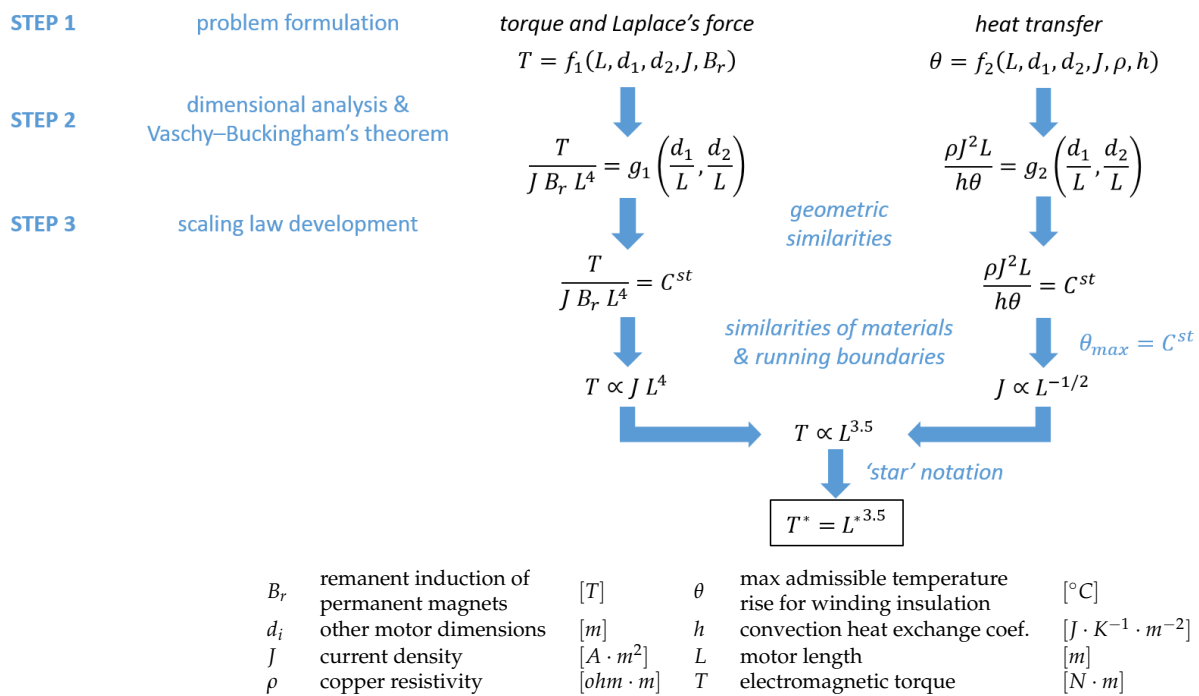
STEP 1 problem formulation

STEP 2 dimensional analysis & Vaschy–Buckingham's theorem

STEP 3 scaling law development

torque and Laplace's force

$T = f_1(L, d_1, d_2, J, B_r)$

$\frac{T}{J\, B_r\, L^4} = g_1\left(\frac{d_1}{L}, \frac{d_2}{L}\right)$

$\frac{T}{J\, B_r\, L^4} = C^{st}$

$T \propto J\, L^4$

heat transfer

$\theta = f_2(L, d_1, d_2, J, \rho, h)$

$\frac{\rho J^2 L}{h\theta} = g_2\left(\frac{d_1}{L}, \frac{d_2}{L}\right)$

$\frac{\rho J^2 L}{h\theta} = C^{st}$

$J \propto L^{-1/2}$

geometric similarities

similarities of materials & running boundaries

$\theta_{max} = C^{st}$

$T \propto L^{3.5}$

'star' notation

$T^* = {L^*}^{3.5}$

| | | | | | |
|---|---|---|---|---|---|
| $B_r$ | remanent induction of permanent magnets | $[T]$ | $\theta$ | max admissible temperature rise for winding insulation | $[^\circ C]$ |
| $d_i$ | other motor dimensions | $[m]$ | $h$ | convection heat exchange coef. | $[J \cdot K^{-1} \cdot m^{-2}]$ |
| $J$ | current density | $[A \cdot m^2]$ | $L$ | motor length | $[m]$ |
| $\rho$ | copper resistivity | $[ohm \cdot m]$ | $T$ | electromagnetic torque | $[N \cdot m]$ |